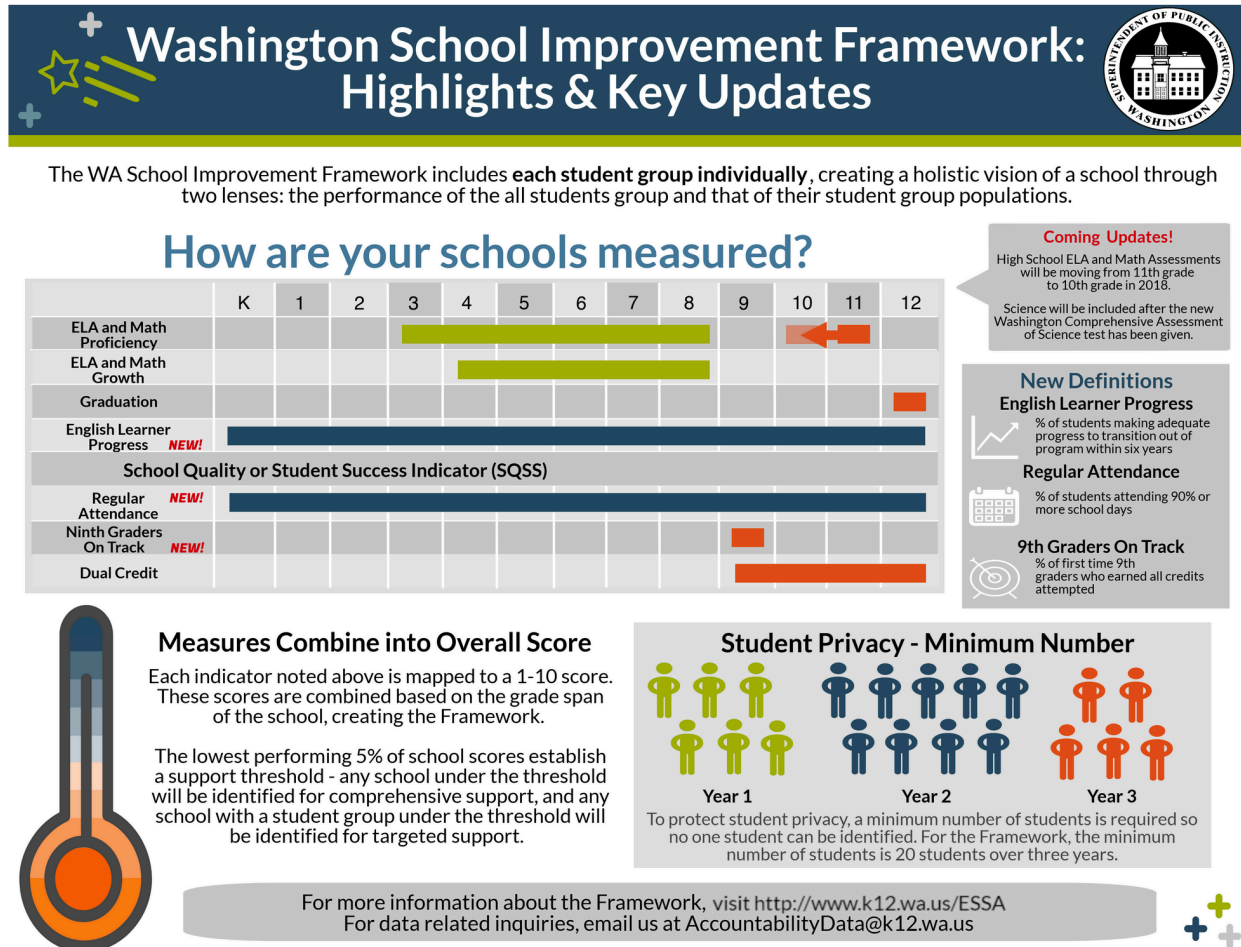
Washington School Improvement Framework: Highlights & Key Updates

SUPERINTENDENT OF PUBLIC INSTRUCTION WASHINGTON

The WA School Improvement Framework includes **each student group individually**, creating a holistic vision of a school through two lenses: the performance of the all students group and that of their student group populations.

How are your schools measured?

| | K | 1 | 2 | 3 | 4 | 5 | 6 | 7 | 8 | 9 | 10 | 11 | 12 |
|---|---|---|---|---|---|---|---|---|---|---|---|---|---|
| ELA and Math Proficiency | | | | | | | | | | | | | |
| ELA and Math Growth | | | | | | | | | | | | | |
| Graduation | | | | | | | | | | | | | |
| English Learner Progress NEW! | | | | | | | | | | | | | |
| School Quality or Student Success Indicator (SQSS) | | | | | | | | | | | | | |
| Regular Attendance NEW! | | | | | | | | | | | | | |
| Ninth Graders On Track NEW! | | | | | | | | | | | | | |
| Dual Credit | | | | | | | | | | | | | |

Coming Updates!
High School ELA and Math Assessments will be moving from 11th grade to 10th grade in 2018.

Science will be included after the new Washington Comprehensive Assessment of Science test has been given.

New Definitions
English Learner Progress
% of students making adequate progress to transition out of program within six years
Regular Attendance
% of students attending 90% or more school days
9th Graders On Track
% of first time 9th graders who earned all credits attempted

Measures Combine into Overall Score
Each indicator noted above is mapped to a 1-10 score. These scores are combined based on the grade span of the school, creating the Framework.

The lowest performing 5% of school scores establish a support threshold - any school under the threshold will be identified for comprehensive support, and any school with a student group under the threshold will be identified for targeted support.

Student Privacy - Minimum Number
Year 1
Year 2
Year 3
To protect student privacy, a minimum number of students is required so no one student can be identified. For the Framework, the minimum number of students is 20 students over three years.

For more information about the Framework, visit http://www.k12.wa.us/ESSA
For data related inquiries, email us at AccountabilityData@k12.wa.us